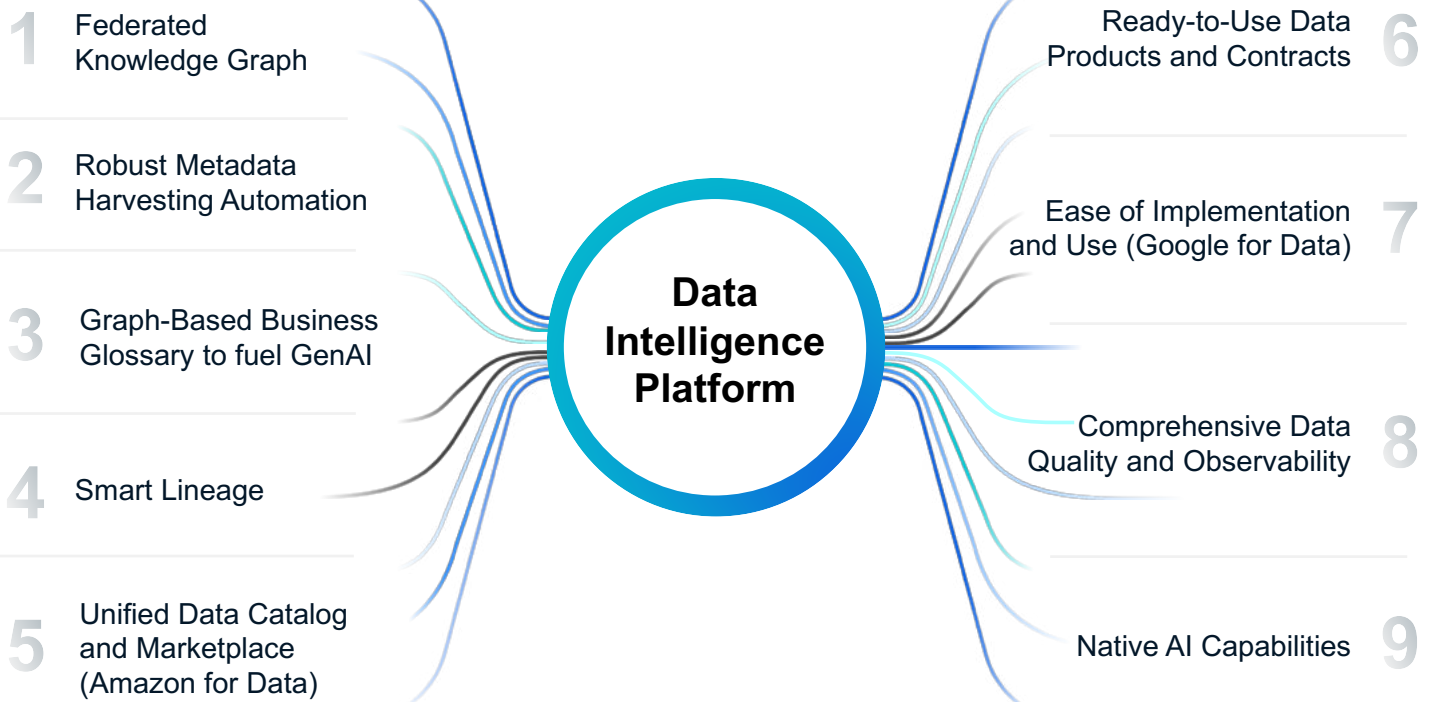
1 Federated Knowledge Graph

2 Robust Metadata Harvesting Automation

3 Graph-Based Business Glossary to fuel GenAI

4 Smart Lineage

5 Unified Data Catalog and Marketplace (Amazon for Data)

Data Intelligence Platform

Ready-to-Use Data Products and Contracts 6

Ease of Implementation and Use (Google for Data) 7

Comprehensive Data Quality and Observability 8

Native AI Capabilities 9